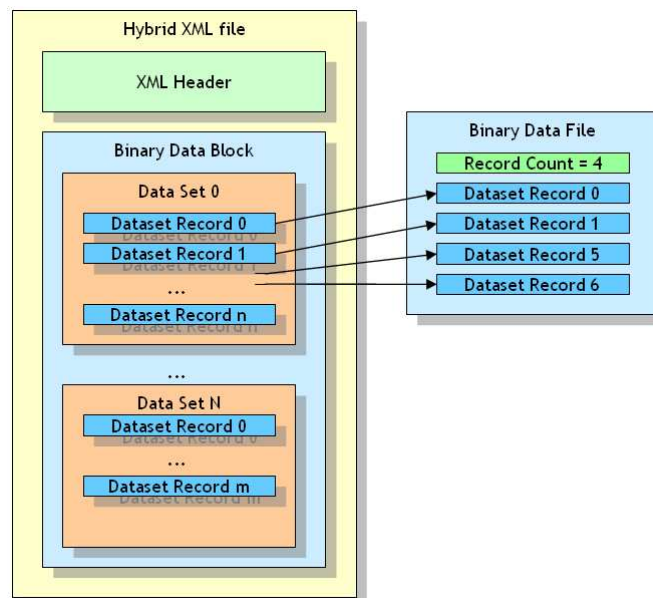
Hybrid XML file

XML Header

Binary Data Block

Data Set 0

Dataset Record 0

Dataset Record 1

...

Dataset Record n

...

Data Set N

Dataset Record 0

...

Dataset Record m

Binary Data File

Record Count = 4

Dataset Record 0

Dataset Record 1

Dataset Record 5

Dataset Record 6